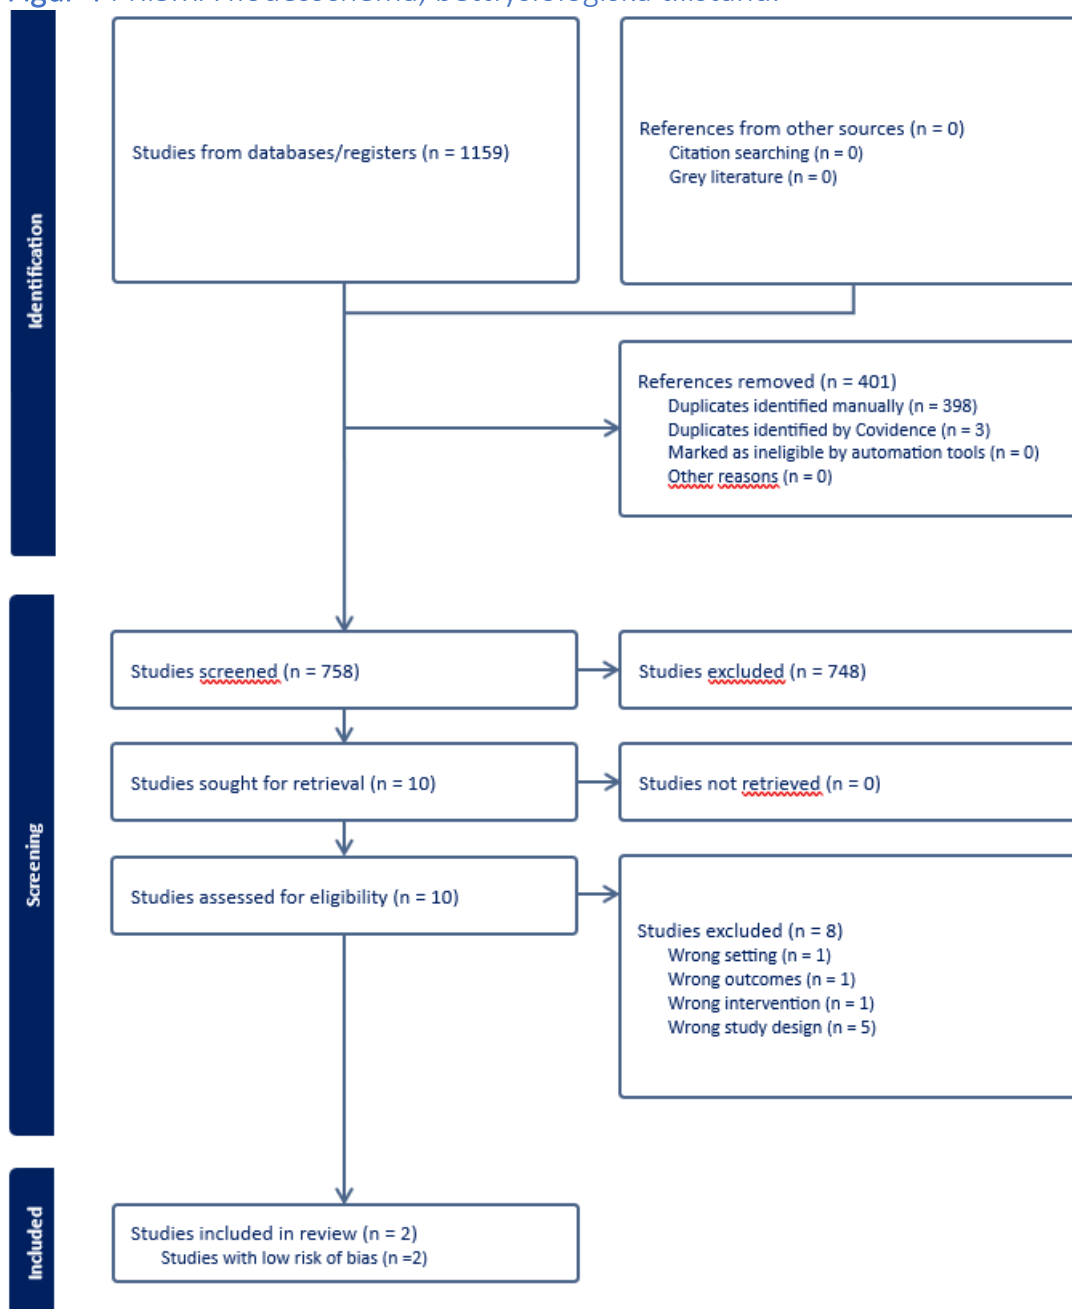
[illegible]

Identification

Studies from databases/registers (n = 1159)

References from other sources (n = 0)
Citation searching (n = 0)
Grey literature (n = 0)

References removed (n = 401)
Duplicates identified manually (n = 398)
Duplicates identified by Covidence (n = 3)
Marked as ineligible by automation tools (n = 0)
Other reasons (n = 0)

Screening

Studies screened (n = 758)

Studies excluded (n = 748)

Studies sought for retrieval (n = 10)

Studies not retrieved (n = 0)

Studies assessed for eligibility (n = 10)

Studies excluded (n = 8)
Wrong setting (n = 1)
Wrong outcomes (n = 1)
Wrong intervention (n = 1)
Wrong study design (n = 5)

Included

Studies included in review (n = 2)
Studies with low risk of bias (n =2)